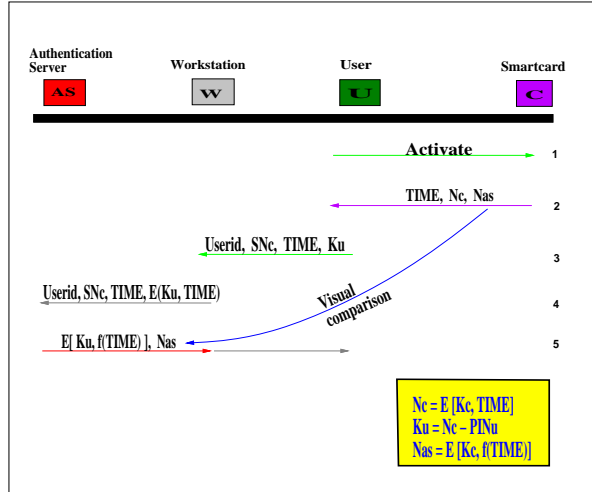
Authentication Server

AS

Workstation

W

User

U

Smartcard

C

Activate

1

TIME, Nc, Nas

2

Userid, SNc, TIME, Ku

3

Userid, SNc, TIME, E(Ku, TIME)

Visual comparison

4

E[ Ku, f(TIME) ], Nas

5

Nc = E [Kc, TIME]
Ku = Nc – PINu
Nas = E [Kc, f(TIME)]